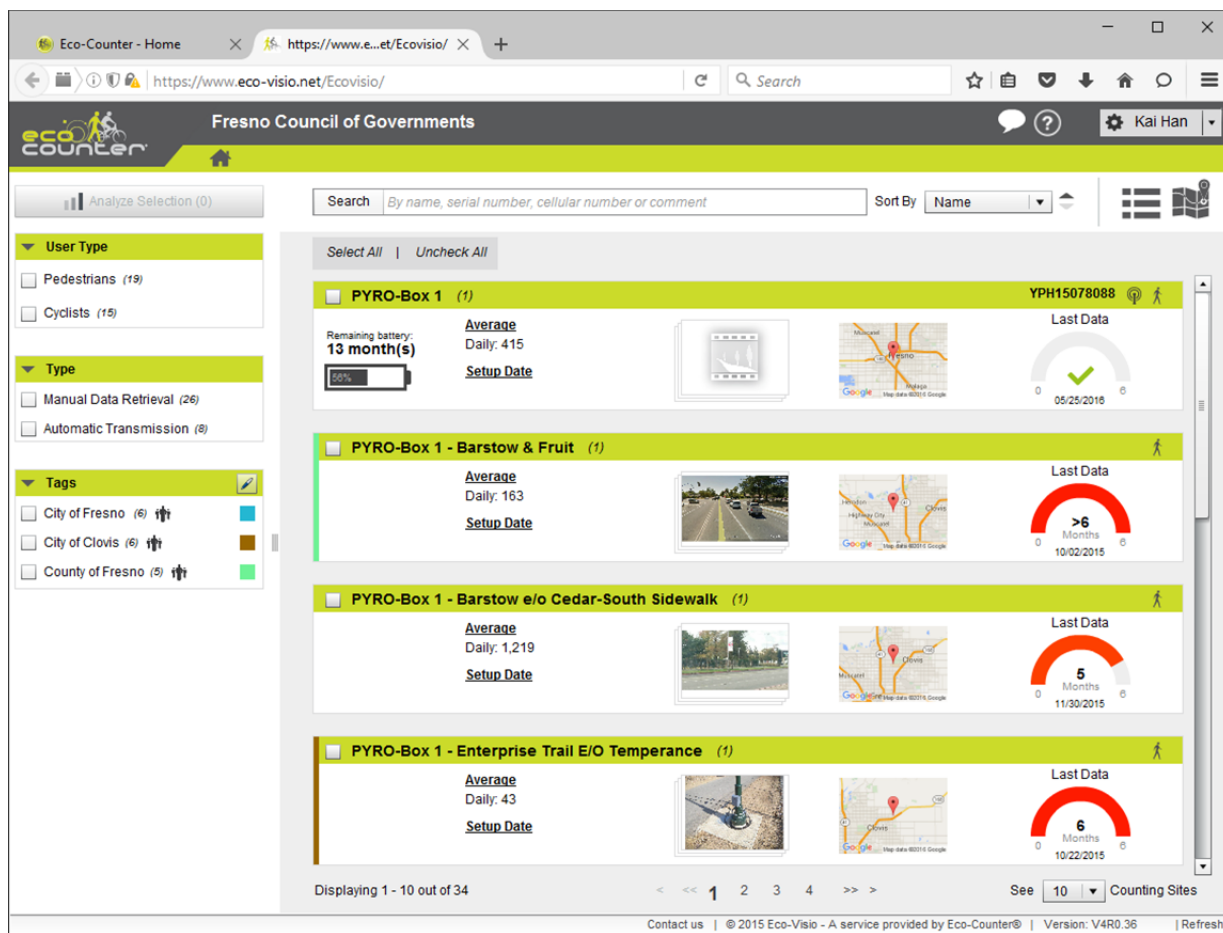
Eco-Counter - Home
https://www.e...et/Ecovisio/
https://www.eco-visio.net/Ecovisio/
Search

eco counter
Fresno Council of Governments
Kai Han

Analyze Selection (0)

User Type
Pedestrians (19)
Cyclists (15)

Type
Manual Data Retrieval (26)
Automatic Transmission (8)

Tags
City of Fresno (6)
City of Clovis (6)
County of Fresno (5)

Search
By name, serial number, cellular number or comment
Sort By
Name

Select All | Uncheck All

PYRO-Box 1 (1)
YPH15078088
Remaining battery:
13 month(s)
56%
Average
Daily: 415
Setup Date
Last Data
0
6
05/25/2016

PYRO-Box 1 - Barstow & Fruit (1)
Average
Daily: 163
Setup Date
Last Data
>6
Months
0
6
10/02/2015

PYRO-Box 1 - Barstow e/o Cedar-South Sidewalk (1)
Average
Daily: 1,219
Setup Date
Last Data
5
Months
0
6
11/30/2015

PYRO-Box 1 - Enterprise Trail E/O Temperance (1)
Average
Daily: 43
Setup Date
Last Data
6
Months
0
6
10/22/2015

Displaying 1 - 10 out of 34
< << 1 2 3 4 >> >
See 10 Counting Sites

Contact us | © 2015 Eco-Visio - A service provided by Eco-Counter® | Version: V4R0.36 | Refresh